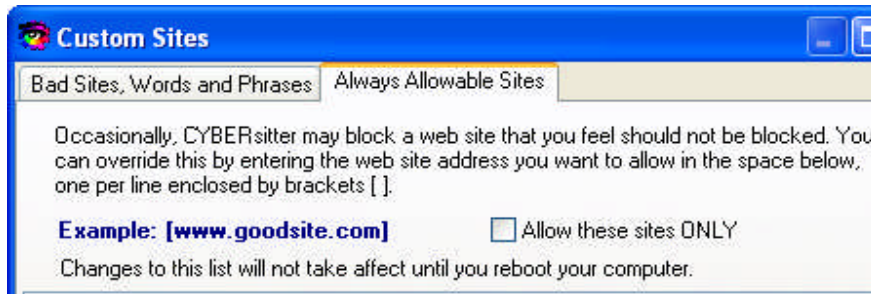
Custom Sites

Bad Sites, Words and Phrases | Always Allowable Sites

Occasionally, CYBERsitter may block a web site that you feel should not be blocked. You can override this by entering the web site address you want to allow in the space below, one per line enclosed by brackets [ ].

Example: [www.goodsite.com]

Allow these sites ONLY

Changes to this list will not take affect until you reboot your computer.